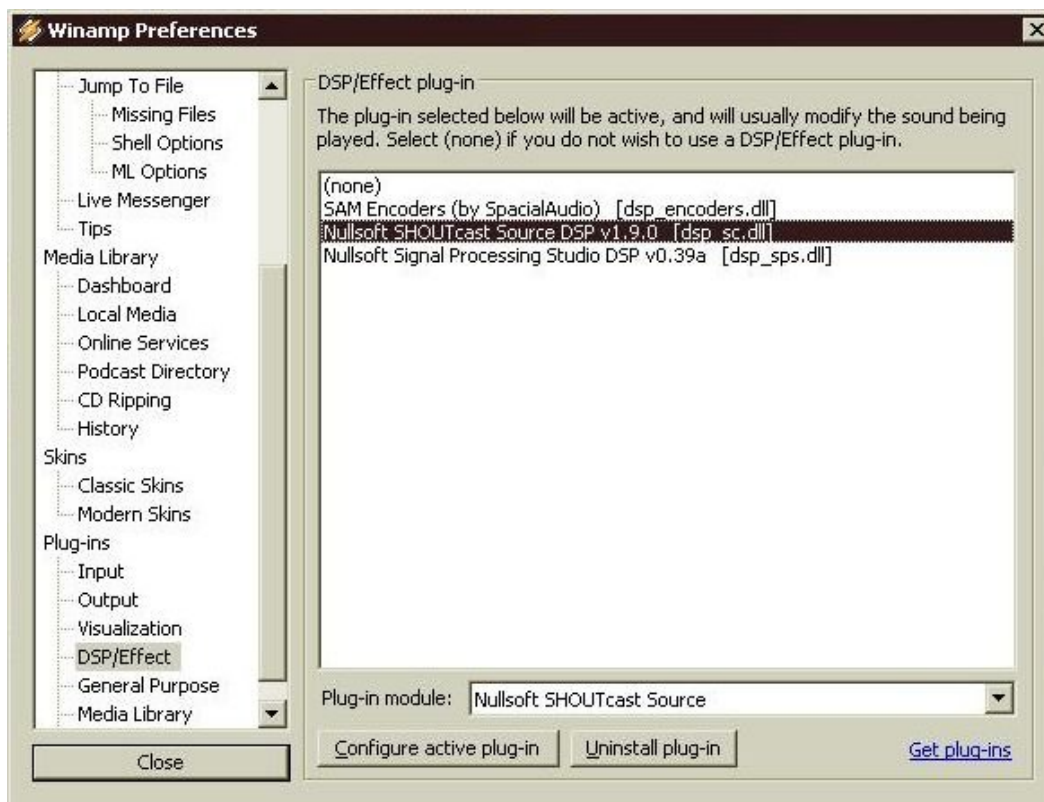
Winamp Preferences

Jump To File
Missing Files
Shell Options
ML Options
Live Messenger
Tips
Media Library
Dashboard
Local Media
Online Services
Podcast Directory
CD Ripping
History
Skins
Classic Skins
Modern Skins
Plug-ins
Input
Output
Visualization
DSP/Effect
General Purpose
Media Library

Close

DSP/Effect plug-in

The plug-in selected below will be active, and will usually modify the sound being played. Select (none) if you do not wish to use a DSP/Effect plug-in.

(none)
SAM Encoders (by SpacialAudio) [dsp_encoders.dll]
Nullsoft SHOUTcast Source DSP v1.9.0 [dsp_sc.dll]
Nullsoft Signal Processing Studio DSP v0.39a [dsp_sps.dll]

Plug-in module: Nullsoft SHOUTcast Source

Configure active plug-in
Uninstall plug-in
Get plug-ins